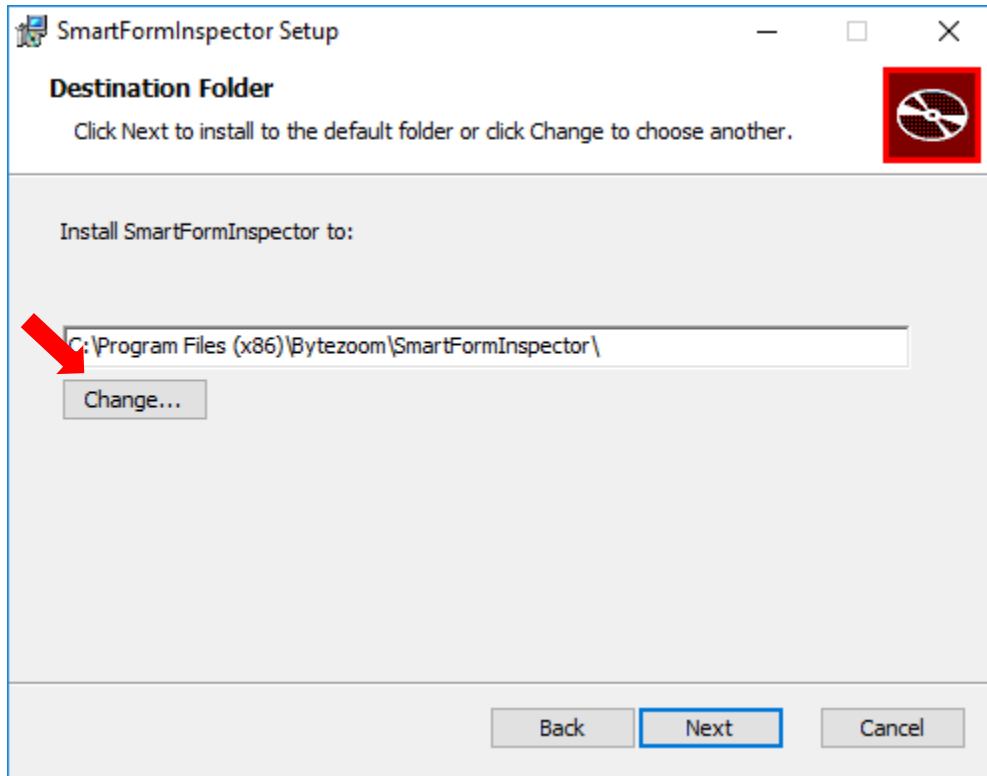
SmartFormInspector Setup

Destination Folder

Click Next to install to the default folder or click Change to choose another.

Install SmartFormInspector to:

C:\Program Files (x86)\Bytezoom\SmartFormInspector\

Change...

Back

Next

Cancel